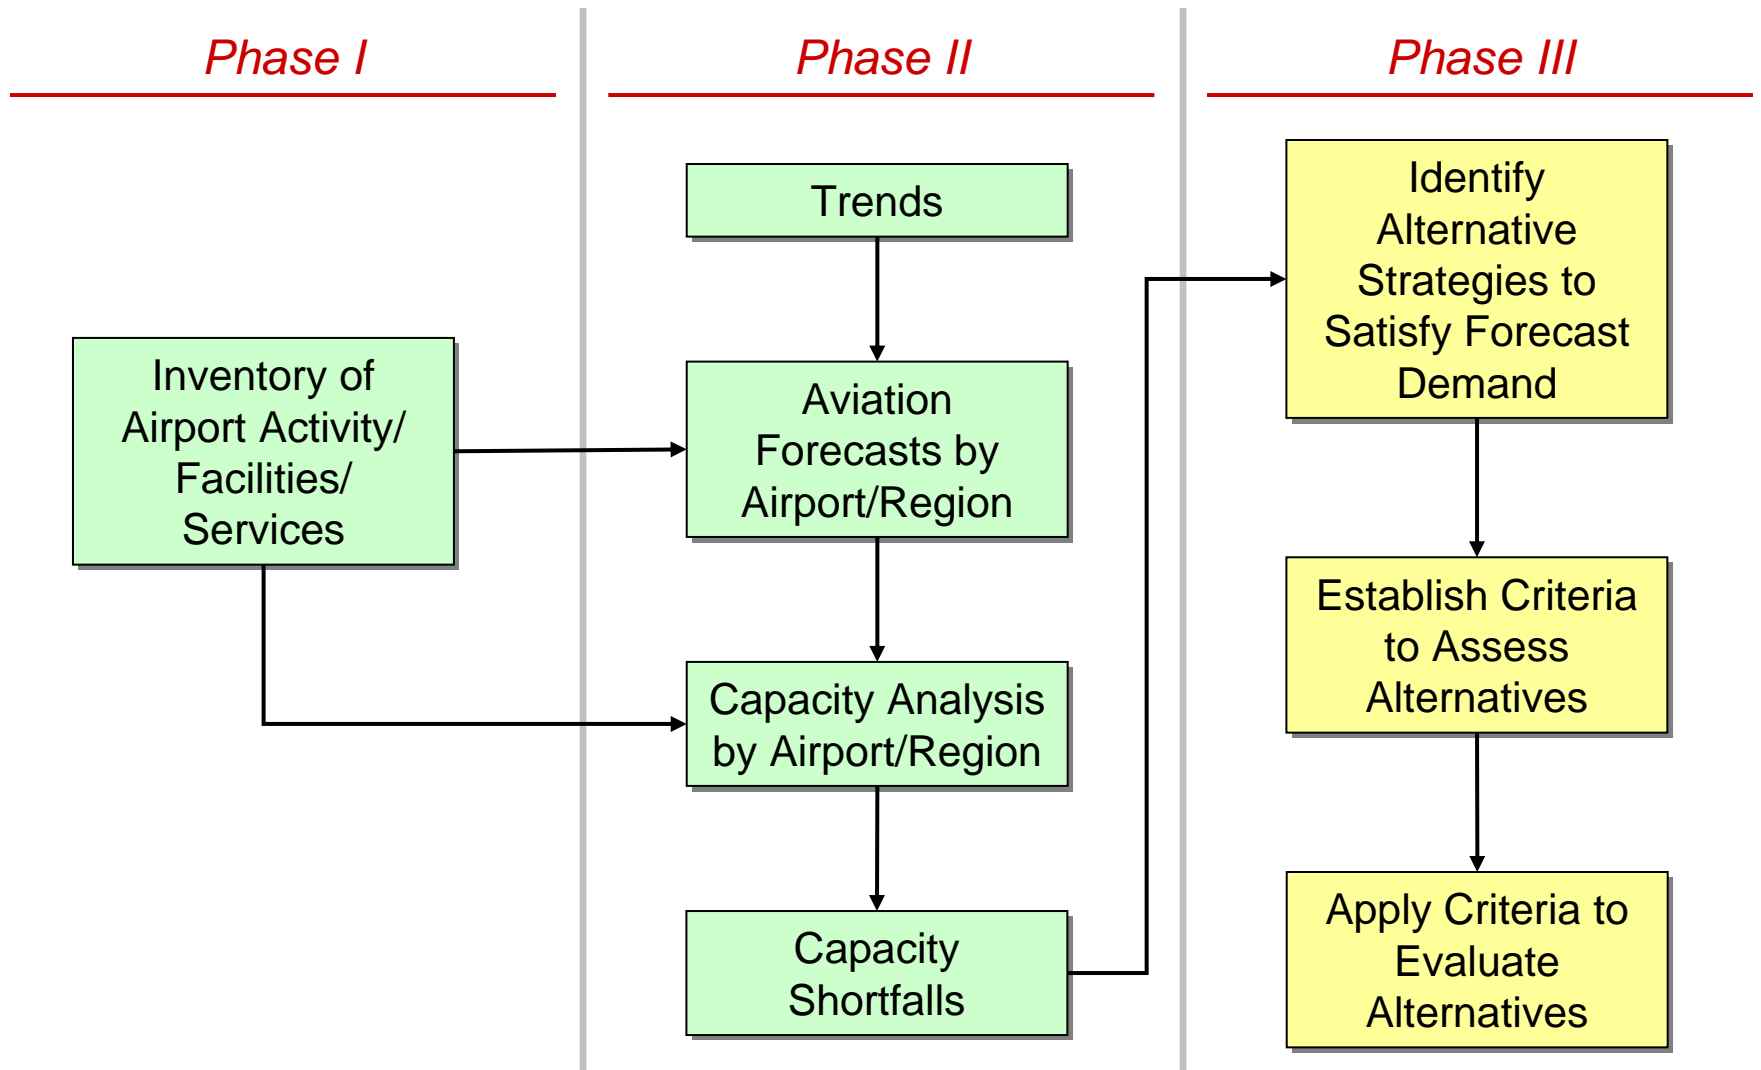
Phase I

Phase II

Phase III

Inventory of Airport Activity/ Facilities/ Services

Trends

Aviation Forecasts by Airport/Region

Capacity Analysis by Airport/Region

Capacity Shortfalls

Identify Alternative Strategies to Satisfy Forecast Demand

Establish Criteria to Assess Alternatives

Apply Criteria to Evaluate Alternatives